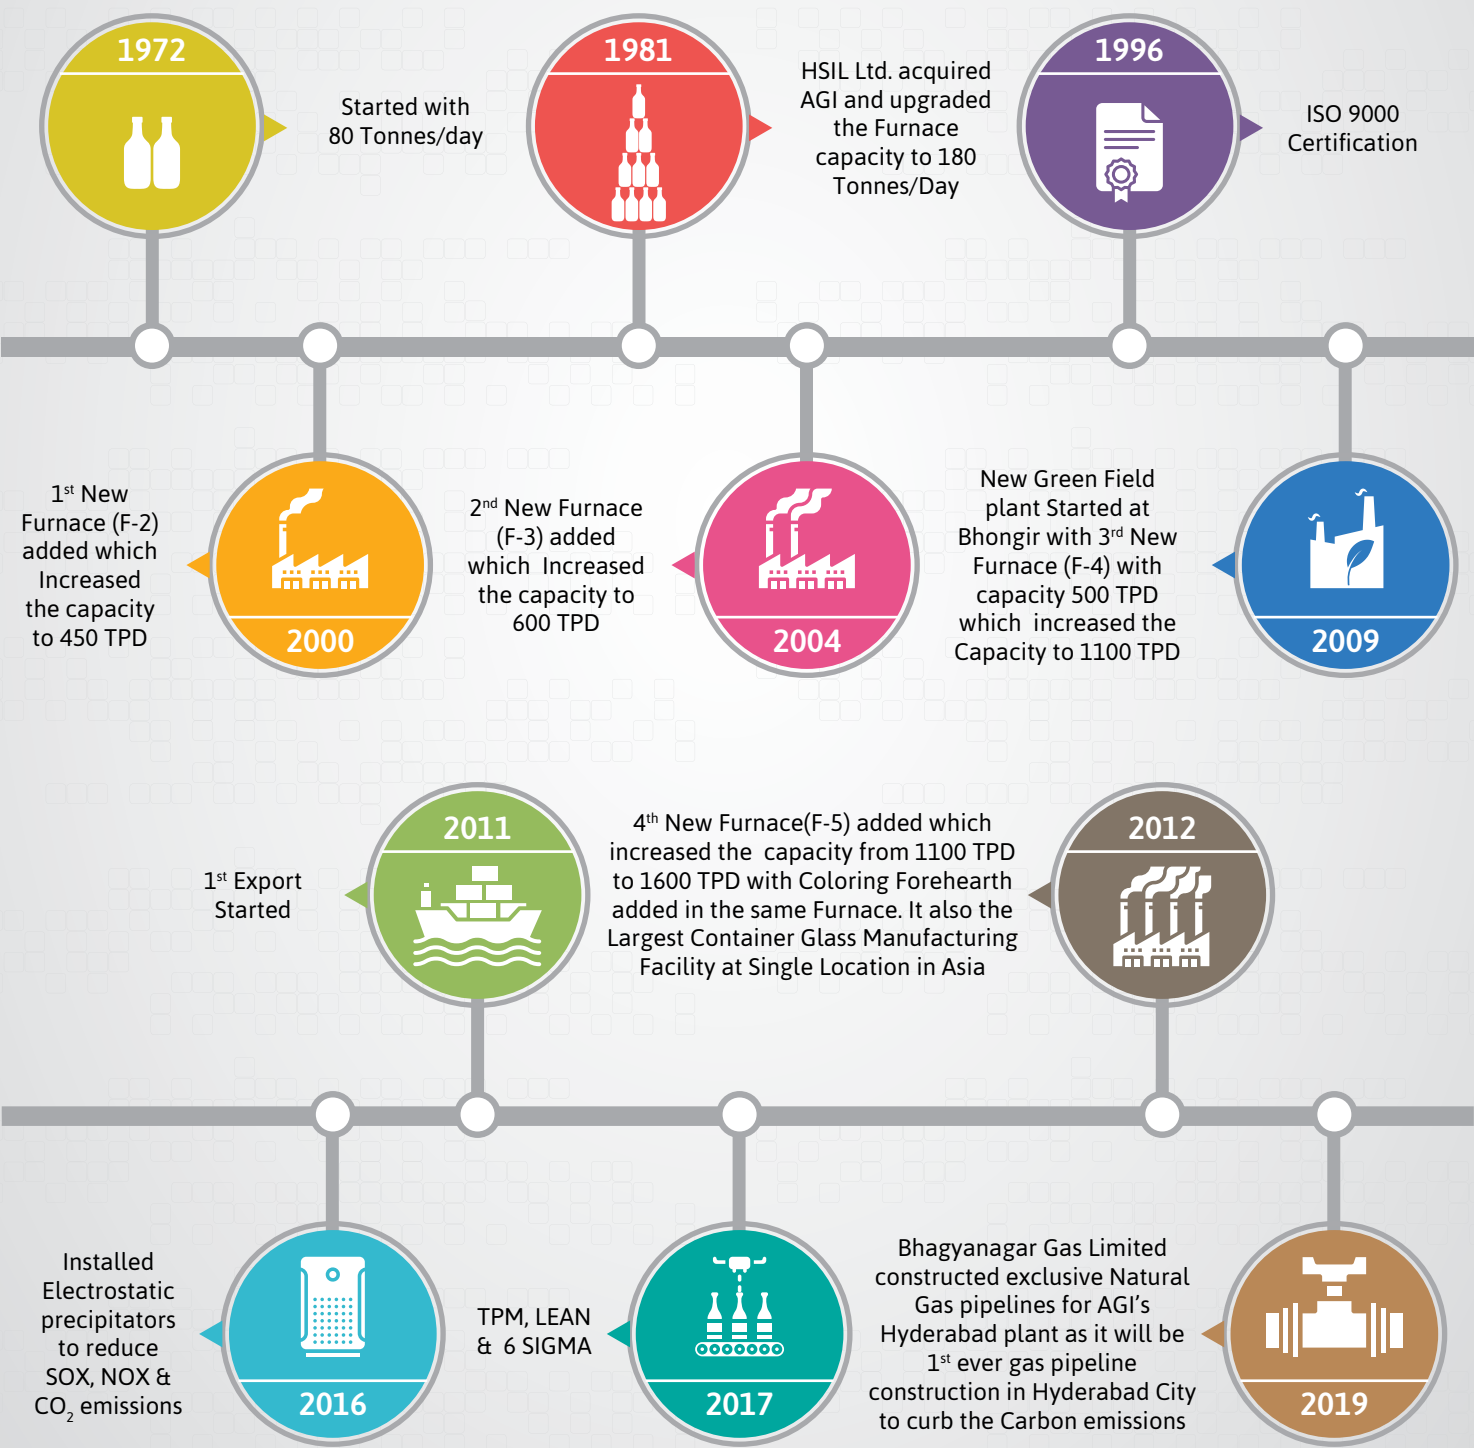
1972

Started with 80 Tonnes/day

1981

HSIL Ltd. acquired AGI and upgraded the Furnace capacity to 180 Tonnes/Day

1996

ISO 9000 Certification

$1^{st}$ New Furnace (F-2) added which Increased the capacity to 450 TPD

2000

$2^{nd}$ New Furnace (F-3) added which Increased the capacity to 600 TPD

2004

New Green Field plant Started at Bhongir with $3^{rd}$ New Furnace (F-4) with capacity 500 TPD which increased the Capacity to 1100 TPD

2009

$1^{st}$ Export Started

2011

$4^{th}$ New Furnace(F-5) added which increased the capacity from 1100 TPD to 1600 TPD with Coloring Forehearth added in the same Furnace. It also the Largest Container Glass Manufacturing Facility at Single Location in Asia

2012

Installed Electrostatic precipitators to reduce SOX, NOX & $CO_2$ emissions

2016

TPM, LEAN & 6 SIGMA

2017

Bhagyanagar Gas Limited constructed exclusive Natural Gas pipelines for AGI's Hyderabad plant as it will be $1^{st}$ ever gas pipeline construction in Hyderabad City to curb the Carbon emissions

2019